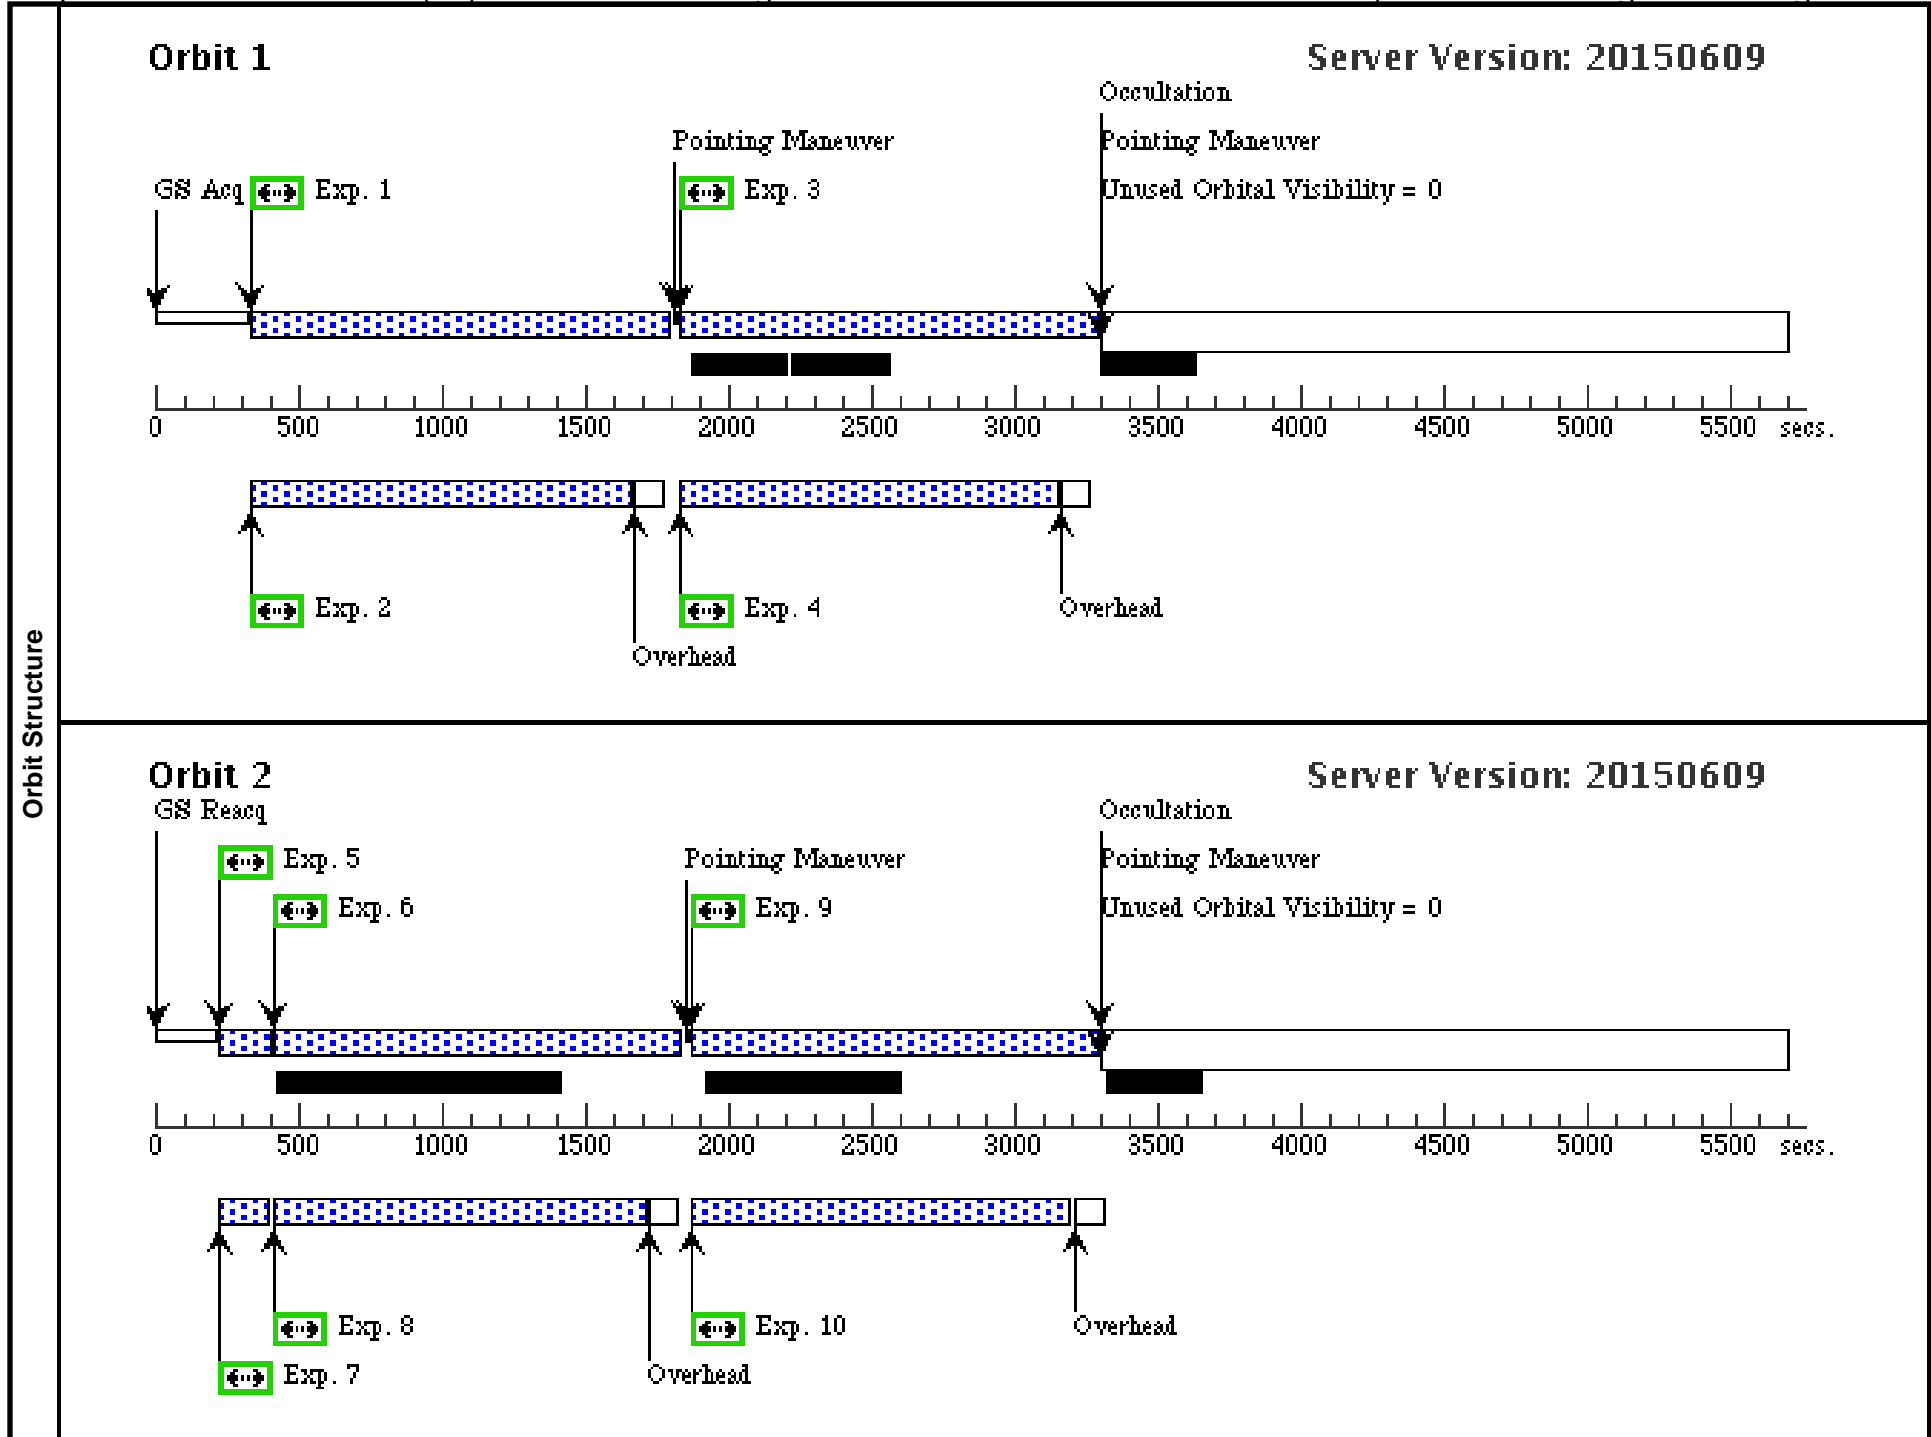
Orbit Structure

Orbit 1

Server Version: 20150609

Occultation

Pointing Maneuver

Pointing Maneuver

Unused Orbital Visibility = 0

GS Acq

Exp. 1

Exp. 3

0 500 1000 1500 2000 2500 3000 3500 4000 4500 5000 5500 secs.

Exp. 2

Exp. 4

Overhead

Overhead

Orbit 2

Server Version: 20150609

GS Reacq

Occultation

Exp. 5

Pointing Maneuver

Pointing Maneuver

Exp. 6

Exp. 9

Unused Orbital Visibility = 0

0 500 1000 1500 2000 2500 3000 3500 4000 4500 5000 5500 secs.

Exp. 8

Exp. 10

Overhead

Exp. 7

Overhead